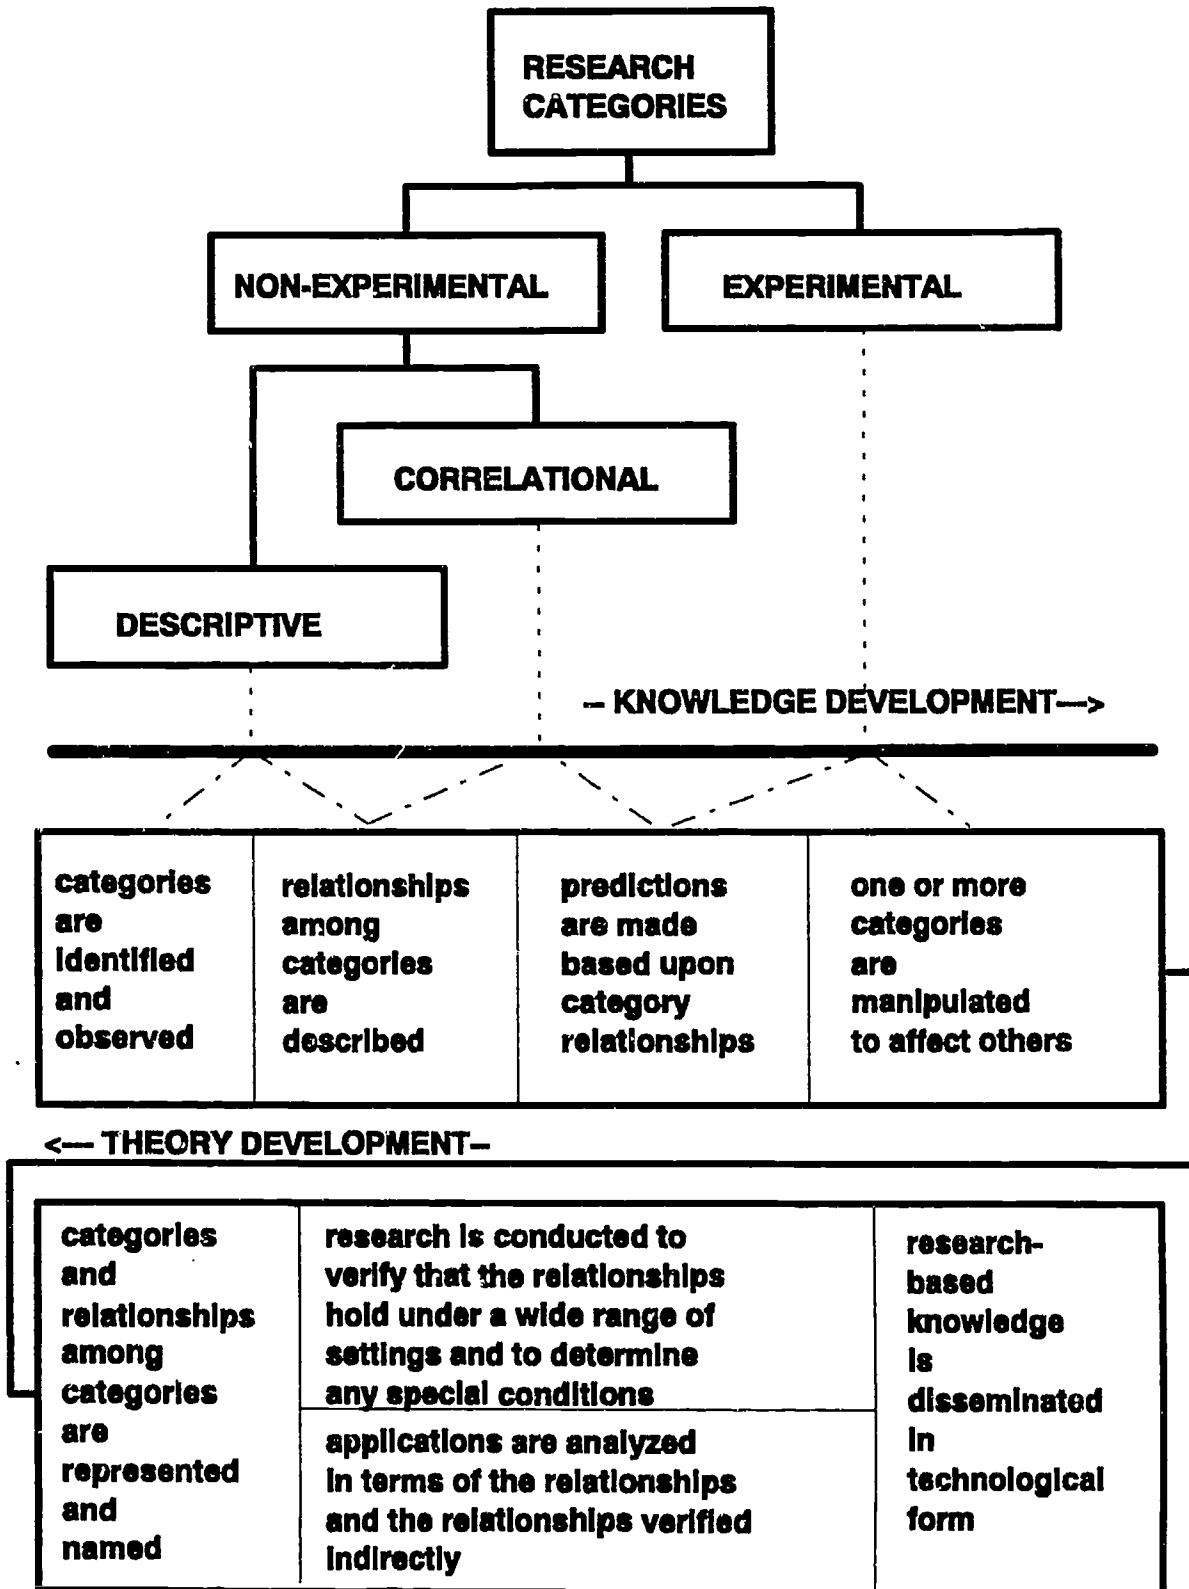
RESEARCH CATEGORIES

NON-EXPERIMENTAL

EXPERIMENTAL

CORRELATIONAL

DESCRIPTIVE

– KNOWLEDGE DEVELOPMENT—>

| categories are identified and observed | relationships among categories are described | predictions are made based upon category relationships | one or more categories are manipulated to affect others |
|---|---|---|---|

<— THEORY DEVELOPMENT–

| categories and relationships among categories are represented and named | research is conducted to verify that the relationships hold under a wide range of settings and to determine any special conditions | research-based knowledge is disseminated in technological form |
|---|---|---|
| | applications are analyzed in terms of the relationships and the relationships verified indirectly | |